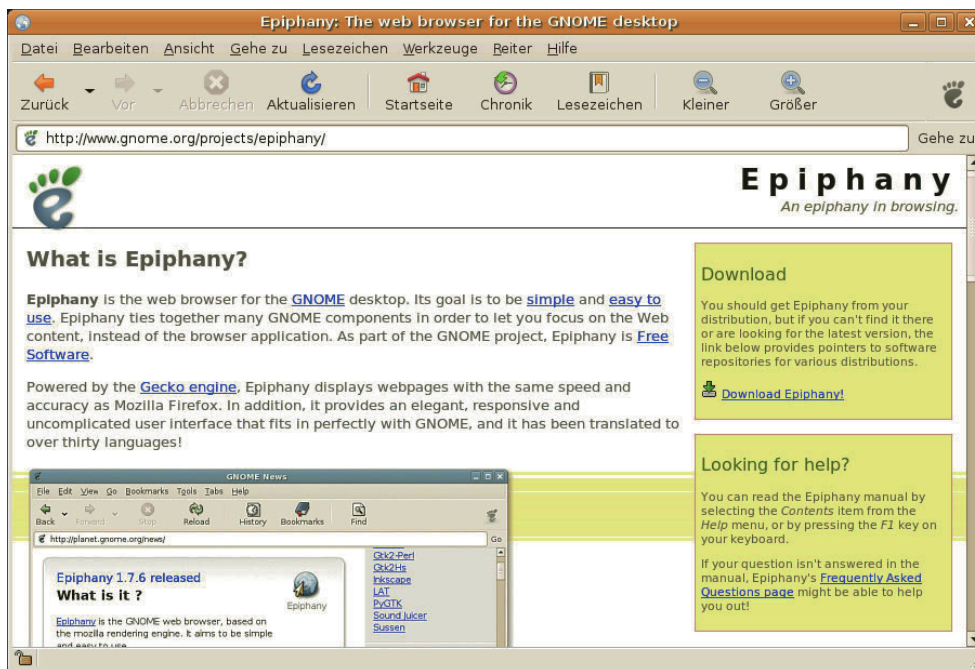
Epiphany: The web browser for the GNOME desktop

Datei Bearbeiten Ansicht Gehe zu Lesezeichen Werkzeuge Reiter Hilfe

Zurück Vor Abbrechen Aktualisieren Startseite Chronik Lesezeichen Kleiner Größer

http://www.gnome.org/projects/epiphany/

Gehe zu

Epiphany
An epiphany in browsing.

What is Epiphany?

Epiphany is the web browser for the GNOME desktop. Its goal is to be simple and easy to use. Epiphany ties together many GNOME components in order to let you focus on the Web content, instead of the browser application. As part of the GNOME project, Epiphany is Free Software.

Powered by the Gecko engine, Epiphany displays webpages with the same speed and accuracy as Mozilla Firefox. In addition, it provides an elegant, responsive and uncomplicated user interface that fits in perfectly with GNOME, and it has been translated to over thirty languages!

GNOME News

File Edit View Go Bookmarks Tools Tabs Help

Back Forward Stop Reload History Bookmarks Find

http://planet.gnome.org/news/

Go

Epiphany 1.7.6 released

What is it ?

Epiphany

Epiphany is the GNOME web browser, based on the mozilla rendering engine. It aims to be simple and easy to use.

Gtk2-Perl
Gtk2Hs
Inkscape
LAT
PyGTK
Sound Juicer
Sussen

Download

You should get Epiphany from your distribution, but if you can't find it there or are looking for the latest version, the link below provides pointers to software repositories for various distributions.

Download Epiphany!

Looking for help?

You can read the Epiphany manual by selecting the Contents item from the Help menu, or by pressing the F1 key on your keyboard.

If your question isn't answered in the manual, Epiphany's Frequently Asked Questions page might be able to help you out!